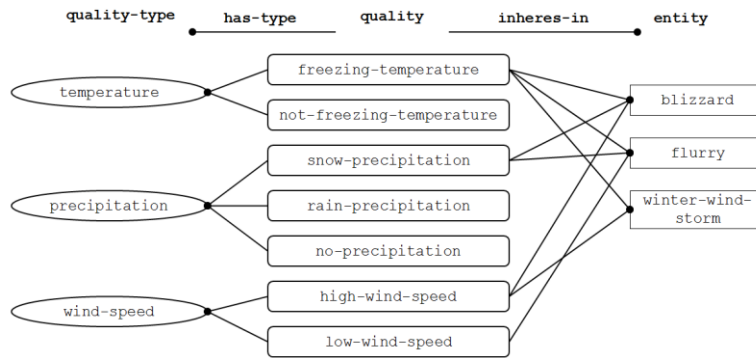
quality-type has-type quality inheres-in entity

temperature
precipitation
wind-speed

freezing-temperature
not-freezing-temperature
snow-precipitation
rain-precipitation
no-precipitation
high-wind-speed
low-wind-speed

blizzard
flurry
winter-wind-storm